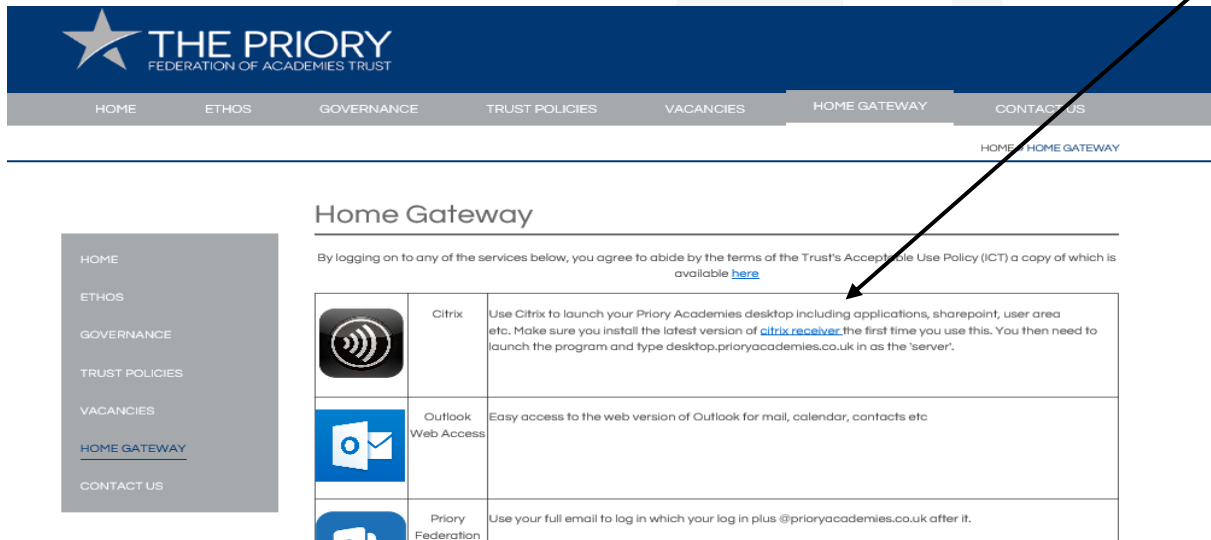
THE PRIORY
FEDERATION OF ACADEMIES TRUST

HOME ETHOS GOVERNANCE TRUST POLICIES VACANCIES HOME GATEWAY CONTACT US

HOME > HOME GATEWAY

Home Gateway

HOME
ETHOS
GOVERNANCE
TRUST POLICIES
VACANCIES
HOME GATEWAY
CONTACT US

By logging on to any of the services below, you agree to abide by the terms of the Trust's Acceptable Use Policy (ICT) a copy of which is available here

| | | |
|---|---|---|
| | Citrix | Use Citrix to launch your Priory Academies desktop including applications, sharepoint, user area etc. Make sure you install the latest version of citrix receiver the first time you use this. You then need to launch the program and type desktop.prioryacademies.co.uk in as the 'server'. |
| | Outlook Web Access | Easy access to the web version of Outlook for mail, calendar, contacts etc |
| | Priory Federation | Use your full email to log in which your log in plus @prioryacademies.co.uk after it. |